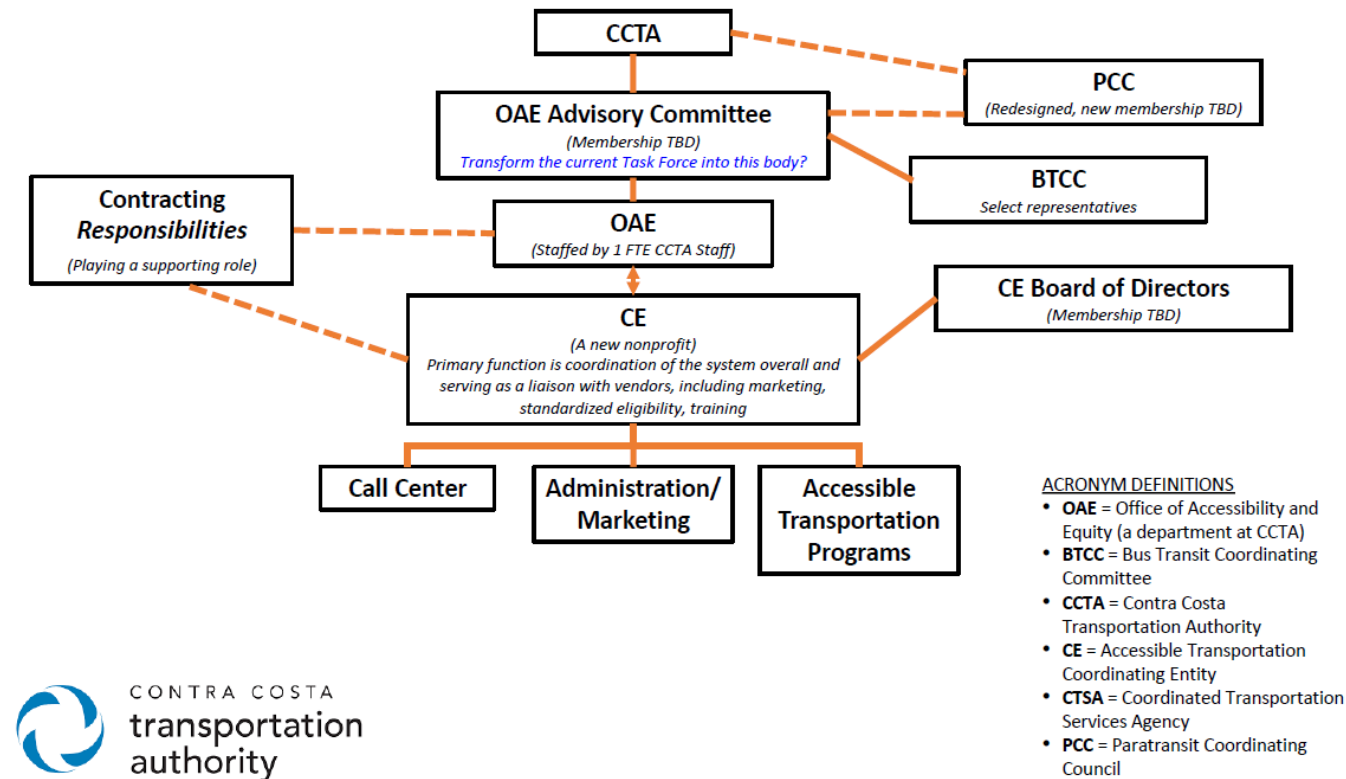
CCTA

PCC
(Redesigned, new membership TBD)

OAE Advisory Committee
(Membership TBD)
Transform the current Task Force into this body?

BTCC
Select representatives

Contracting Responsibilities
(Playing a supporting role)

OAE
(Staffed by 1 FTE CCTA Staff)

CE Board of Directors
(Membership TBD)

CE
(A new nonprofit)
Primary function is coordination of the system overall and serving as a liaison with vendors, including marketing, standardized eligibility, training

Call Center

Administration/ Marketing

Accessible Transportation Programs

ACRONYM DEFINITIONS
- **OAE** = Office of Accessibility and Equity (a department at CCTA)
- **BTCC** = Bus Transit Coordinating Committee
- **CCTA** = Contra Costa Transportation Authority
- **CE** = Accessible Transportation Coordinating Entity
- **CTSA** = Coordinated Transportation Services Agency
- **PCC** = Paratransit Coordinating Council

CONTRA COSTA
transportation
authority